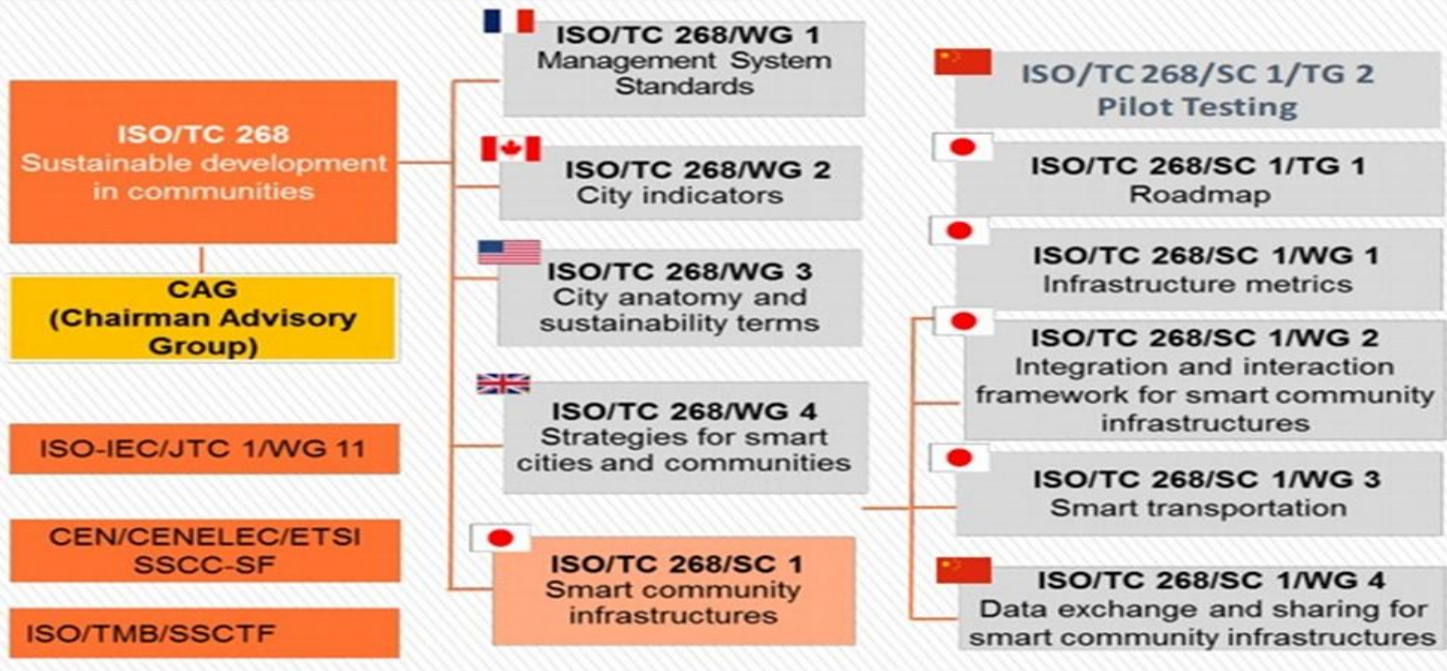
ISO/TC 268
Sustainable development in communities

CAG
(Chairman Advisory Group)

ISO-IEC/JTC 1/WG 11

CEN/CENELEC/ETSI
SSCC-SF

ISO/TMB/SSCTF

ISO/TC 268/WG 1
Management System Standards

ISO/TC 268/WG 2
City indicators

ISO/TC 268/WG 3
City anatomy and sustainability terms

ISO/TC 268/WG 4
Strategies for smart cities and communities

ISO/TC 268/SC 1
Smart community infrastructures

ISO/TC 268/SC 1/TG 2
Pilot Testing

ISO/TC 268/SC 1/TG 1
Roadmap

ISO/TC 268/SC 1/WG 1
Infrastructure metrics

ISO/TC 268/SC 1/WG 2
Integration and interaction framework for smart community infrastructures

ISO/TC 268/SC 1/WG 3
Smart transportation

ISO/TC 268/SC 1/WG 4
Data exchange and sharing for smart community infrastructures